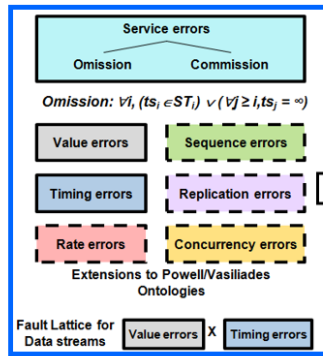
Service errors

Omission

Commission

Omission: $\forall i, (ts_i \in ST_i) \vee (\forall j \geq i, ts_j = \infty)$

Value errors

Sequence errors

Timing errors

Replication errors

Rate errors

Concurrency errors

Extensions to Powell/Vasiliades Ontologies

Fault Lattice for Data streams

Value errors X Timing errors